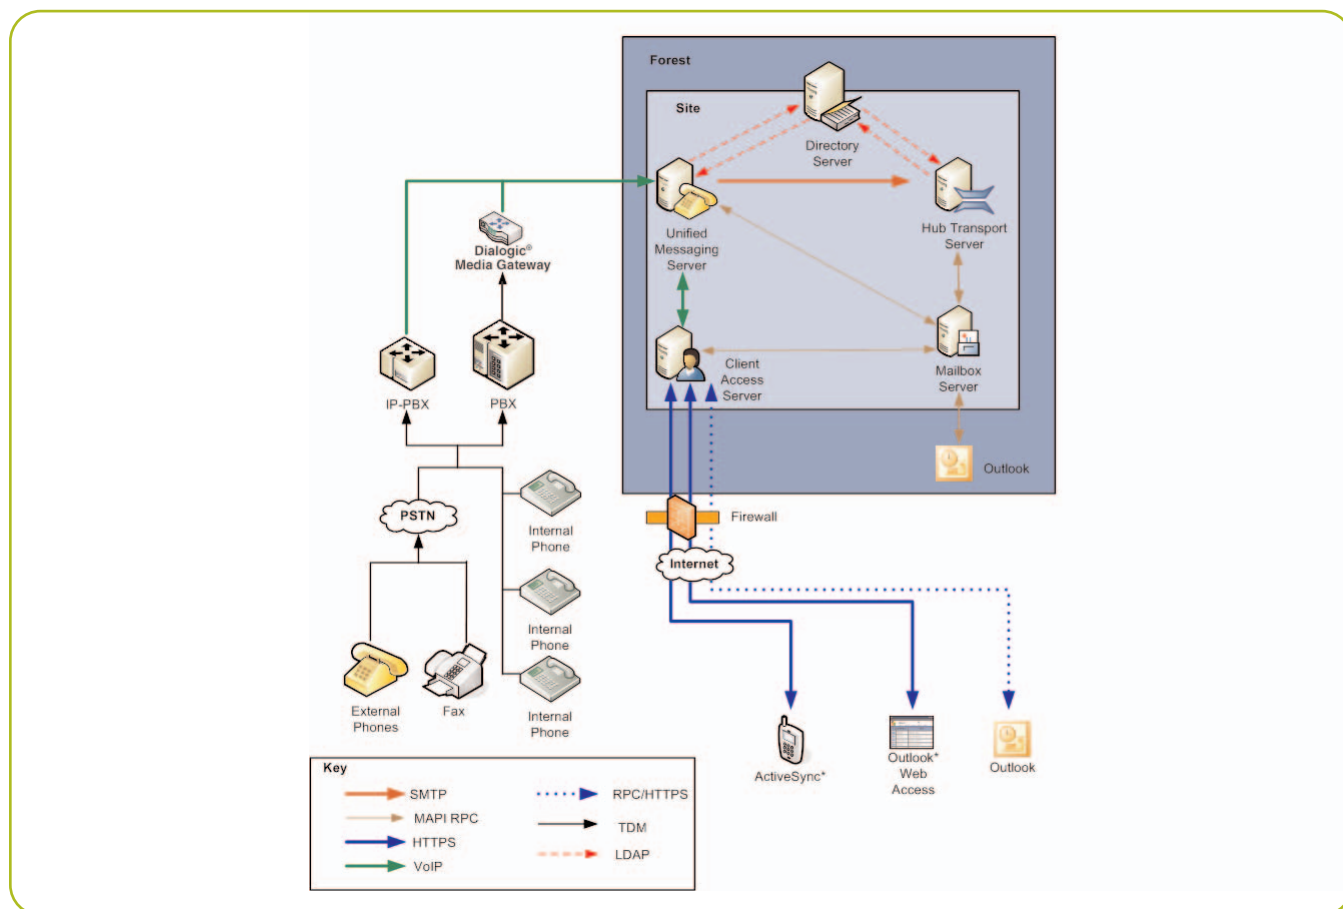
Forest

Site

Directory Server

Unified Messaging Server

Hub Transport Server

Dialogic® Media Gateway

Client Access Server

Mailbox Server

IP-PBX

PBX

Outlook

Firewall

PSTN

Internal Phone

Internet

Internal Phone

Internal Phone

External Phones

Fax

ActiveSync*

Outlook* Web Access

Outlook

Key

SMTP

MAPI RPC

HTTPS

VoIP

RPC/HTTPS

TDM

LDAP